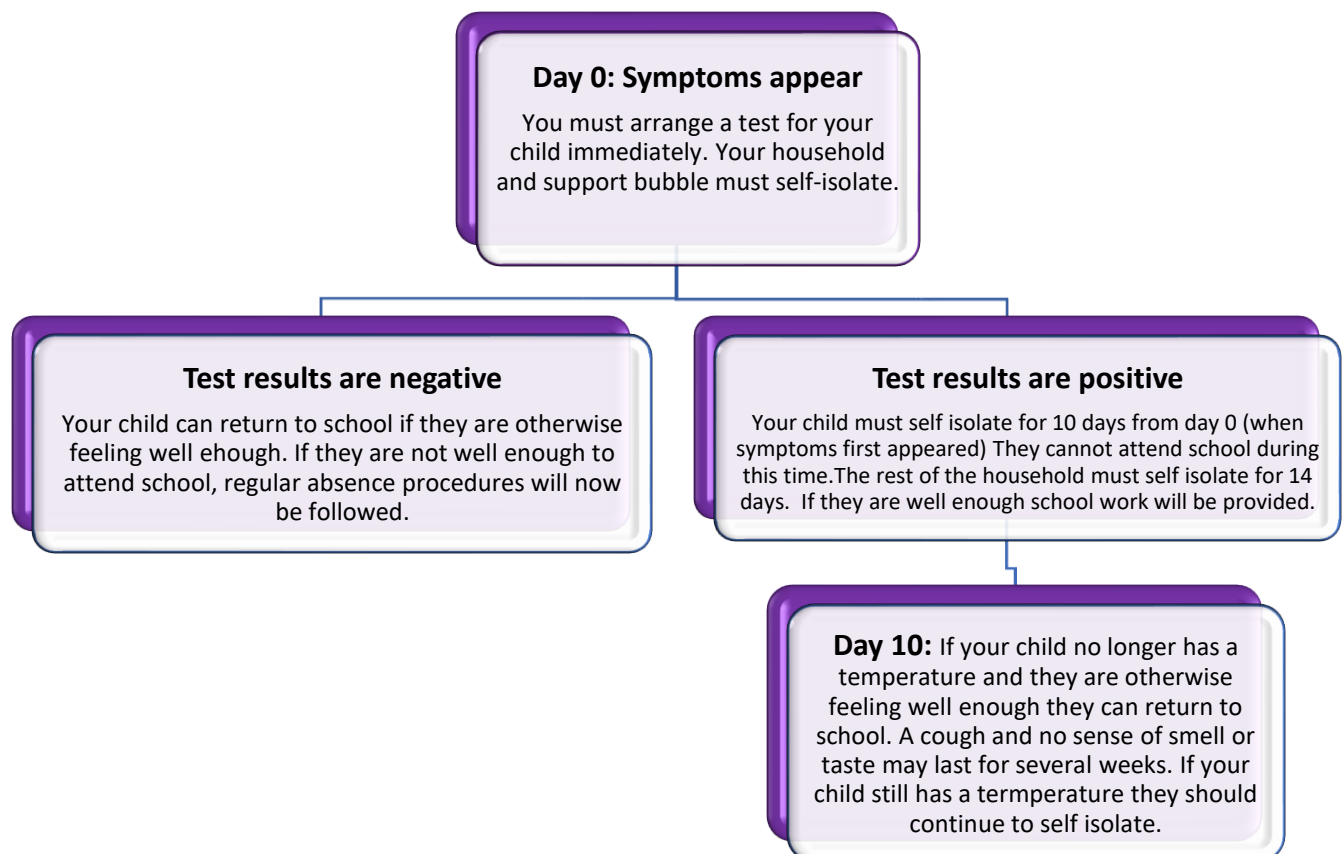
Day 0: Symptoms appear

You must arrange a test for your child immediately. Your household and support bubble must self-isolate.

Test results are negative

Your child can return to school if they are otherwise feeling well ehough. If they are not well enough to attend school, regular absence procedures will now be followed.

Test results are positive

Your child must self isolate for 10 days from day 0 (when symptoms first appeared) They cannot attend school during this time.The rest of the household must self isolate for 14 days. If they are well enough school work will be provided.

Day 10: If your child no longer has a temperature and they are otherwise feeling well enough they can return to school. A cough and no sense of smell or taste may last for several weeks. If your child still has a termperature they should continue to self isolate.